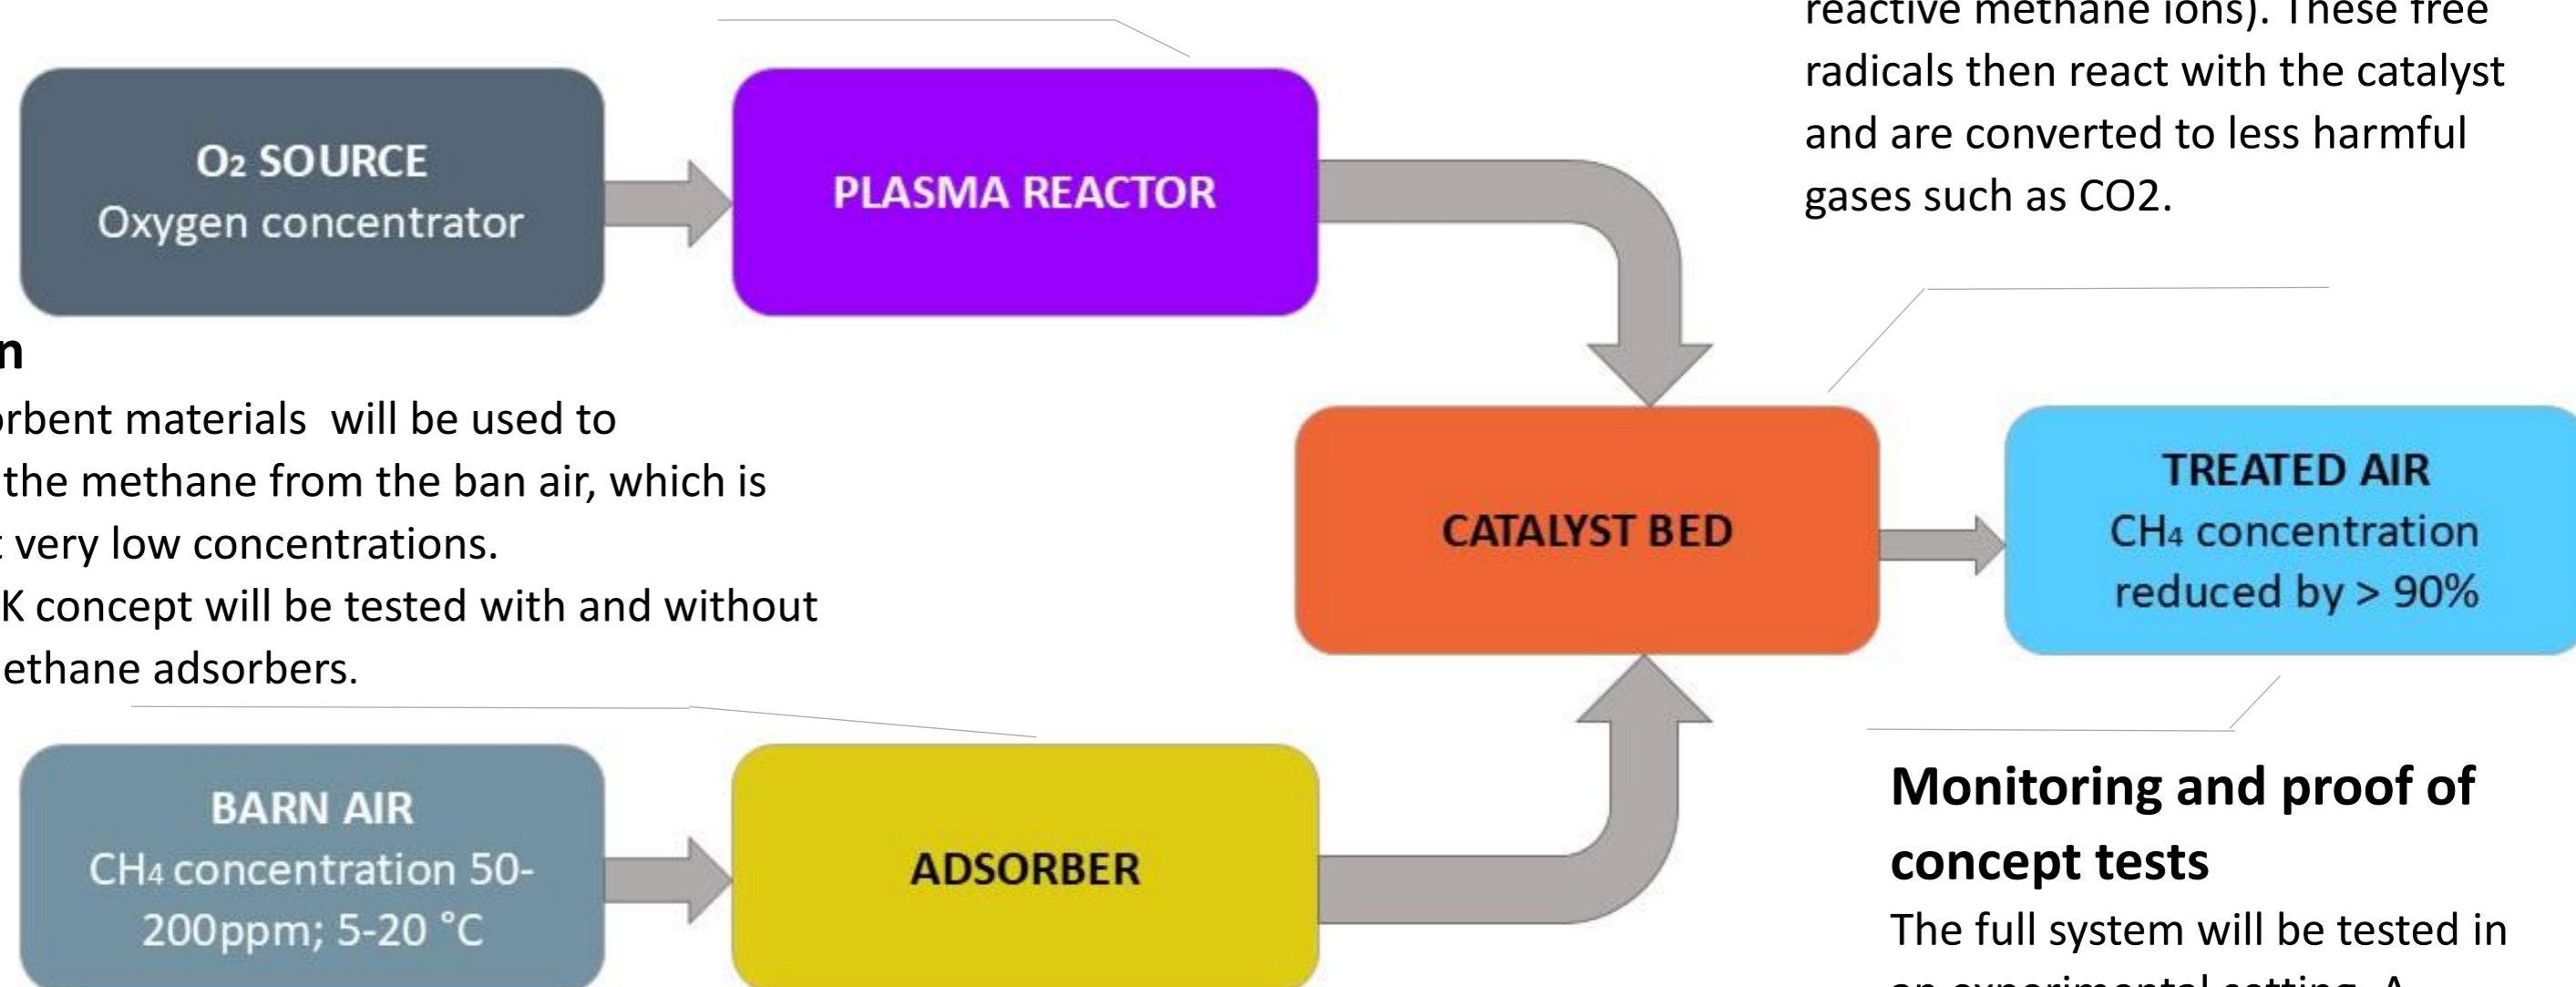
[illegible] reactive methane ions). These free radicals then react with the catalyst and are converted to less harmful gases such as CO2.

$O_2$ SOURCE
Oxygen concentrator

PLASMA REACTOR

n
rbent materials will be used to the methane from the ban air, which is very low concentrations.
K concept will be tested with and without ethane adsorbers.

CATALYST BED

TREATED AIR
$CH_4$ concentration reduced by > 90%

BARN AIR
$CH_4$ concentration 50-200ppm; 5-20 °C

ADSORBER

Monitoring and proof of concept tests

The full system will be tested in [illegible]